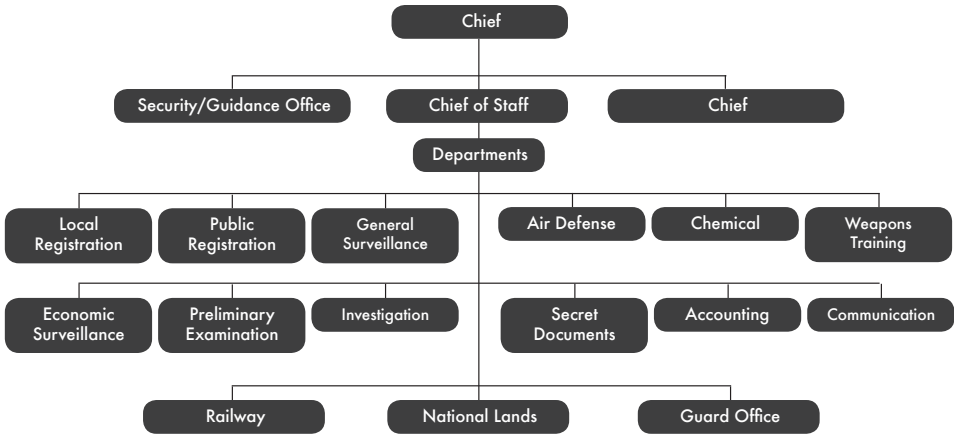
Chief

Security/Guidance Office

Chief of Staff

Chief

Departments

Local Registration

Public Registration

General Surveillance

Air Defense

Chemical

Weapons Training

Economic Surveillance

Preliminary Examination

Investigation

Secret Documents

Accounting

Communication

Railway

National Lands

Guard Office